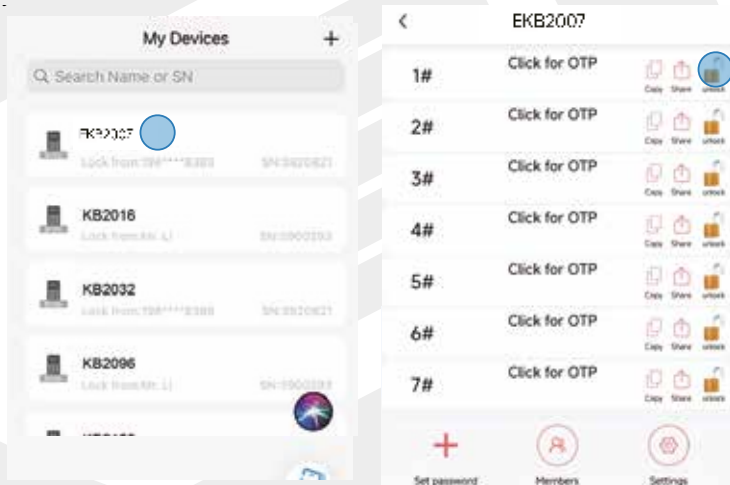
My Devices +

Search Name or SN

EKB2007
Lock from:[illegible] SN:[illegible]

KB2016
Lock from:Mr. Li SN:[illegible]

KB2032
Lock from:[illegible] SN:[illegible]

KB2096
Lock from:Mr. Li SN:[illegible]

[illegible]

< EKB2007

1# Click for OTP Copy Share unlock
2# Click for OTP Copy Share unlock
3# Click for OTP Copy Share unlock
4# Click for OTP Copy Share unlock
5# Click for OTP Copy Share unlock
6# Click for OTP Copy Share unlock
7# Click for OTP Copy Share unlock

Set password Members Settings